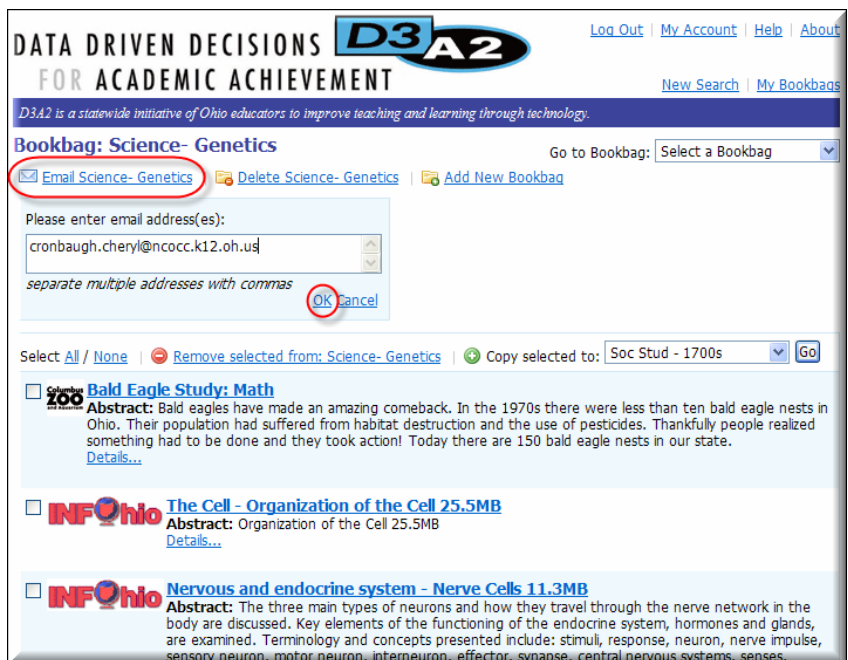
DATA DRIVEN DECISIONS
FOR ACADEMIC ACHIEVEMENT
D3A2

Log Out | My Account | Help | About

New Search | My Bookbags

D3A2 is a statewide initiative of Ohio educators to improve teaching and learning through technology.

Bookbag: Science- Genetics

Go to Bookbag: Select a Bookbag

Email Science- Genetics | Delete Science- Genetics | Add New Bookbag

Please enter email address(es):

cronbaugh.cheryl@ncocc.k12.oh.us

separate multiple addresses with commas

OK Cancel

Select All / None | Remove selected from: Science- Genetics | Copy selected to: Soc Stud - 1700s Go

Columbus ZOO and Aquarium

Bald Eagle Study: Math

Abstract: Bald eagles have made an amazing comeback. In the 1970s there were less than ten bald eagle nests in Ohio. Their population had suffered from habitat destruction and the use of pesticides. Thankfully people realized something had to be done and they took action! Today there are 150 bald eagle nests in our state.

Details...

INFOhio

The Cell - Organization of the Cell 25.5MB

Abstract: Organization of the Cell 25.5MB

Details...

INFOhio

Nervous and endocrine system - Nerve Cells 11.3MB

Abstract: The three main types of neurons and how they travel through the nerve network in the body are discussed. Key elements of the functioning of the endocrine system, hormones and glands, are examined. Terminology and concepts presented include: stimuli, response, neuron, nerve impulse, sensory neuron, motor neuron, interneuron, effector, synapse, central nervous systems, senses,